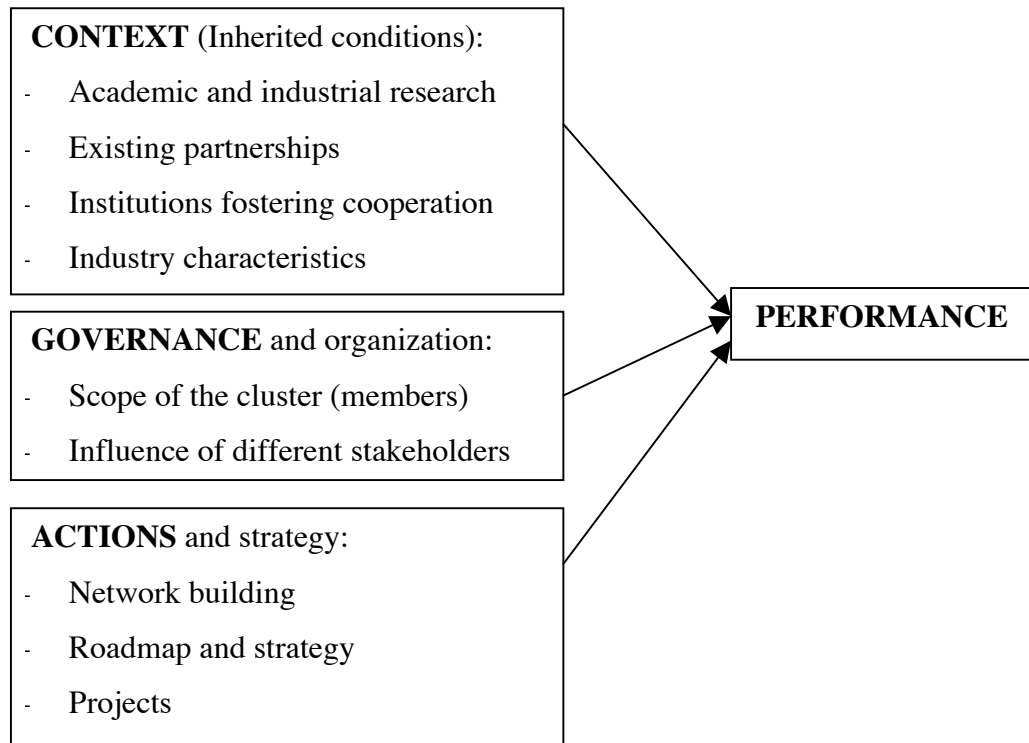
**CONTEXT** (Inherited conditions):
- Academic and industrial research
- Existing partnerships
- Institutions fostering cooperation
- Industry characteristics

**GOVERNANCE** and organization:
- Scope of the cluster (members)
- Influence of different stakeholders

**ACTIONS** and strategy:
- Network building
- Roadmap and strategy
- Projects

**PERFORMANCE**